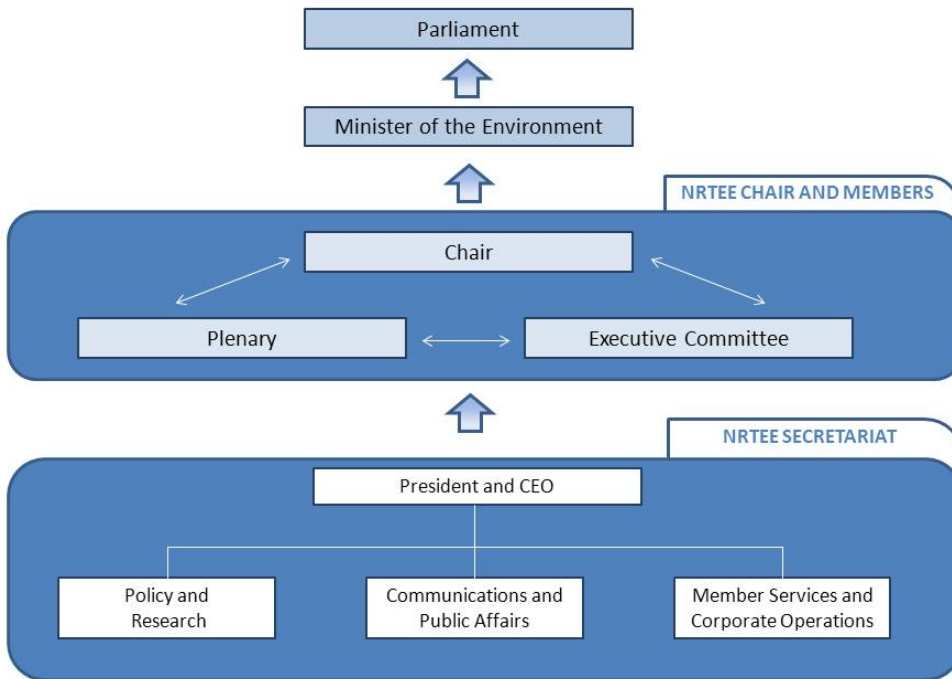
Parliament

Minister of the Environment

NRTEE CHAIR AND MEMBERS

Chair

Plenary

Executive Committee

NRTEE SECRETARIAT

President and CEO

Policy and Research

Communications and Public Affairs

Member Services and Corporate Operations